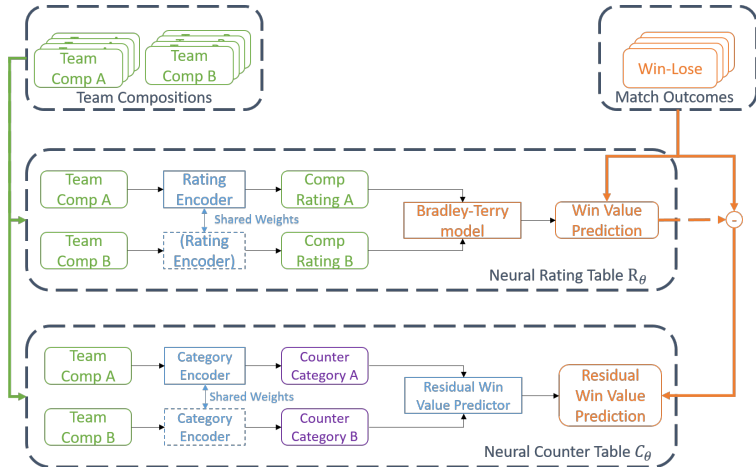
Team Comp A

Team Comp B

Team Compositions

Win-Lose

Match Outcomes

Team Comp A

Rating Encoder

Comp Rating A

Shared Weights

Bradley-Terry model

Win Value Prediction

-

Team Comp B

(Rating Encoder)

Comp Rating B

Neural Rating Table $R_\theta$

Team Comp A

Category Encoder

Counter Category A

Shared Weights

Residual Win Value Predictor

Residual Win Value Prediction

Team Comp B

Category Encoder

Counter Category B

Neural Counter Table $C_\theta$